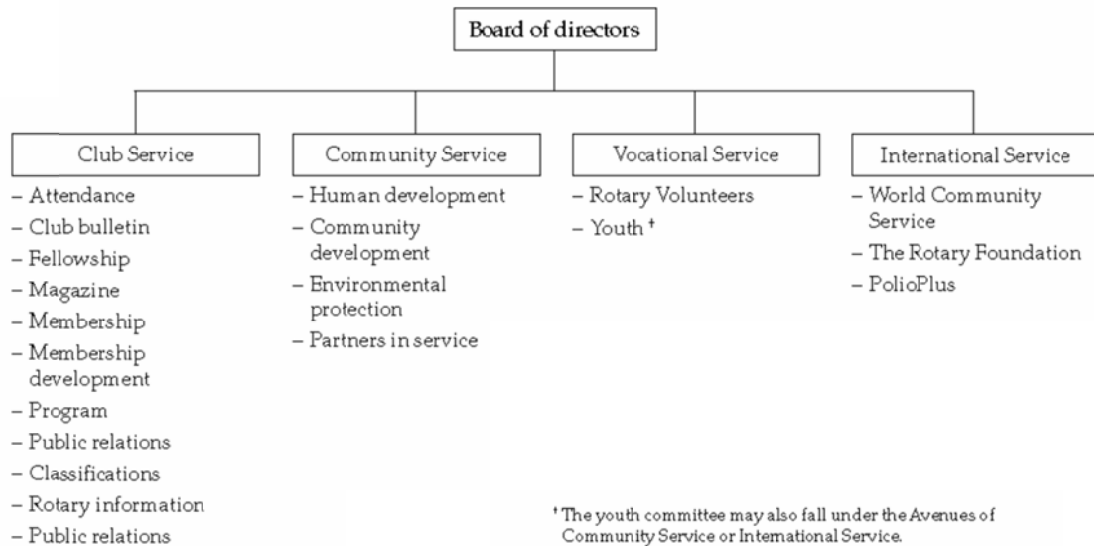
Board of directors

Club Service
– Attendance
– Club bulletin
– Fellowship
– Magazine
– Membership
– Membership development
– Program
– Public relations
– Classifications
– Rotary information
– Public relations

Community Service
– Human development
– Community development
– Environmental protection
– Partners in service

Vocational Service
– Rotary Volunteers
– Youth †

International Service
– World Community Service
– The Rotary Foundation
– PolioPlus

† The youth committee may also fall under the Avenues of Community Service or International Service.